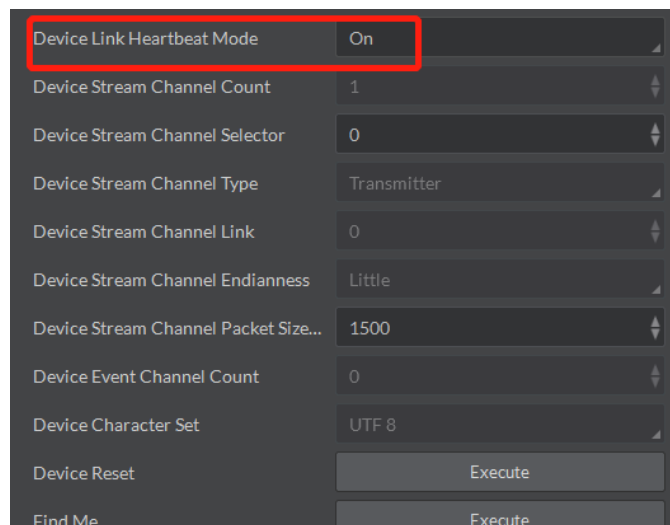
| | |
|---|---|
| Device Link Heartbeat Mode | On |
| Device Stream Channel Count | 1 |
| Device Stream Channel Selector | 0 |
| Device Stream Channel Type | Transmitter |
| Device Stream Channel Link | 0 |
| Device Stream Channel Endianness | Little |
| Device Stream Channel Packet Size... | 1500 |
| Device Event Channel Count | 0 |
| Device Character Set | UTF 8 |
| Device Reset | Execute |
| Find Me | Execute |